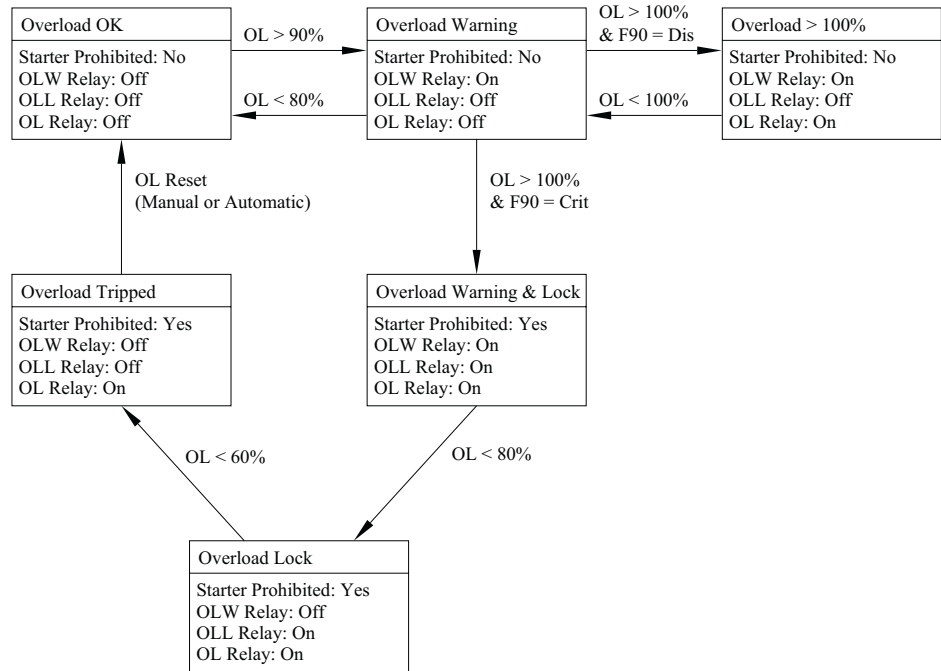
Overload OK
Starter Prohibited: No
OLW Relay: Off
OLL Relay: Off
OL Relay: Off

OL > 90%

OL < 80%

Overload Warning
Starter Prohibited: No
OLW Relay: On
OLL Relay: Off
OL Relay: Off

OL > 100%
& F90 = Dis

OL < 100%

Overload > 100%
Starter Prohibited: No
OLW Relay: On
OLL Relay: Off
OL Relay: On

OL Reset
(Manual or Automatic)

OL > 100%
& F90 = Crit

Overload Tripped
Starter Prohibited: Yes
OLW Relay: Off
OLL Relay: Off
OL Relay: On

Overload Warning & Lock
Starter Prohibited: Yes
OLW Relay: On
OLL Relay: On
OL Relay: On

OL < 60%

OL < 80%

Overload Lock
Starter Prohibited: Yes
OLW Relay: Off
OLL Relay: On
OL Relay: On